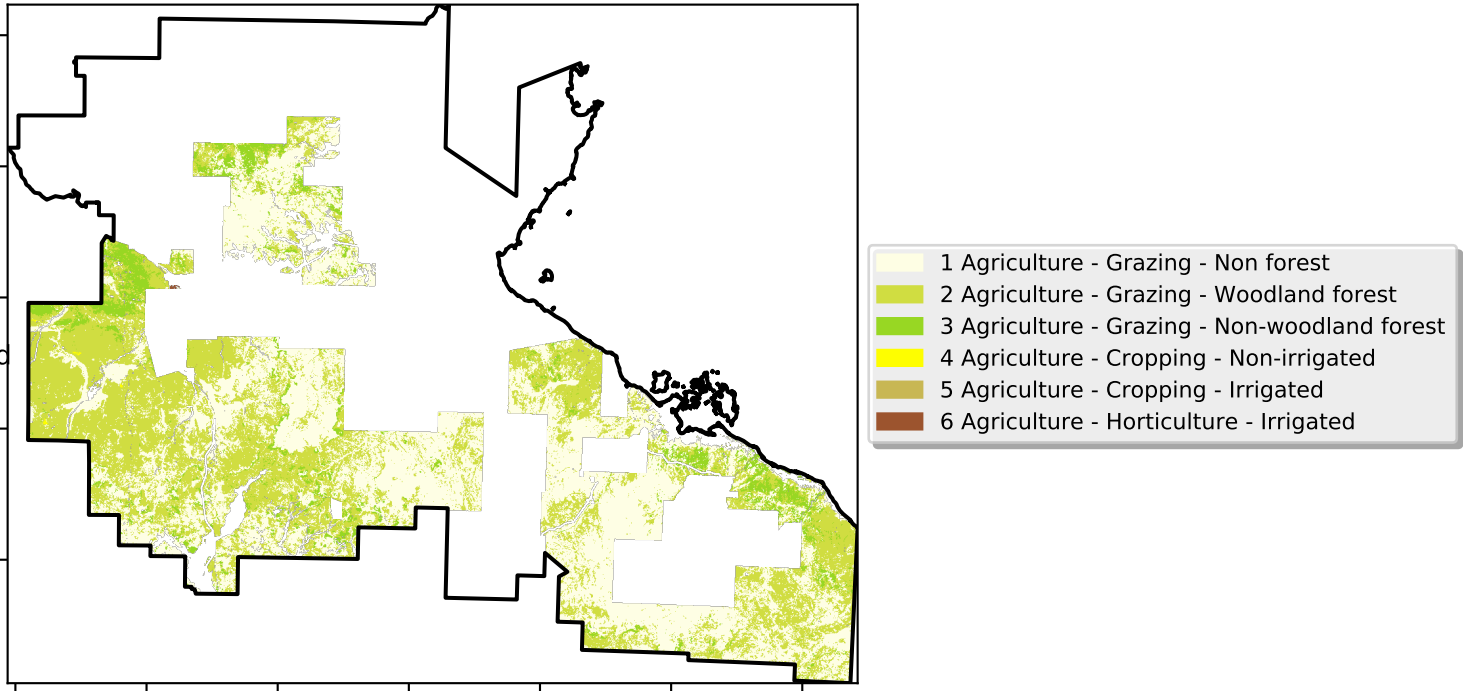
1 Agriculture - Grazing - Non forest
2 Agriculture - Grazing - Woodland forest
3 Agriculture - Grazing - Non-woodland forest
4 Agriculture - Cropping - Non-irrigated
5 Agriculture - Cropping - Irrigated
6 Agriculture - Horticulture - Irrigated